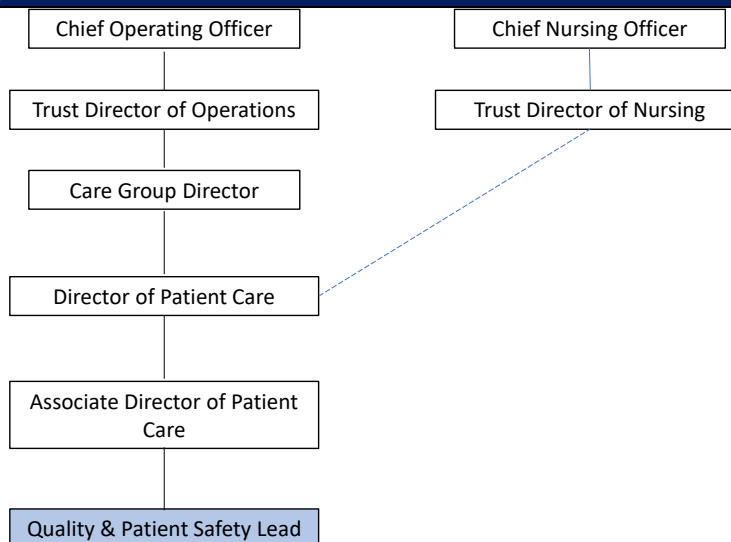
Chief Operating Officer

Trust Director of Operations

Care Group Director

Director of Patient Care

Associate Director of Patient Care

Quality & Patient Safety Lead

Chief Nursing Officer

Trust Director of Nursing